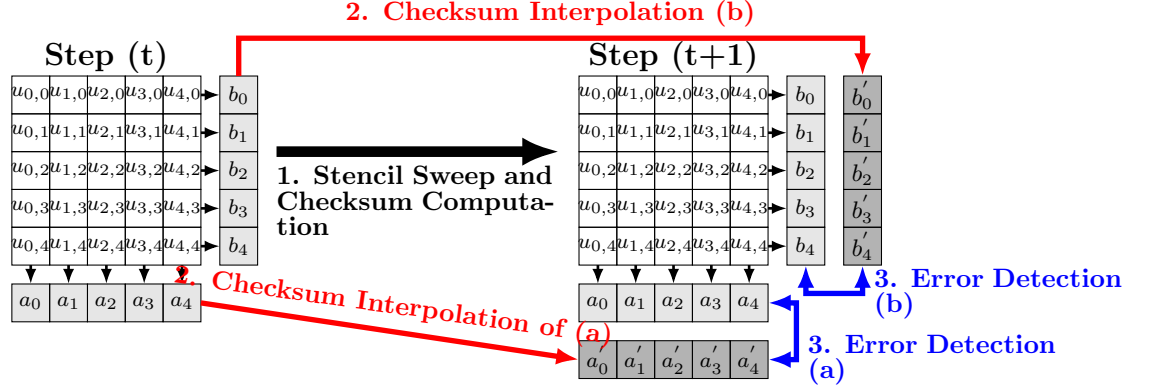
2. Checksum Interpolation (b)

Step (t)

| $u_{0,0}$ | $u_{1,0}$ | $u_{2,0}$ | $u_{3,0}$ | $u_{4,0}$ | $b_0$ |
|---|---|---|---|---|---|
| $u_{0,1}$ | $u_{1,1}$ | $u_{2,1}$ | $u_{3,1}$ | $u_{4,1}$ | $b_1$ |
| $u_{0,2}$ | $u_{1,2}$ | $u_{2,2}$ | $u_{3,2}$ | $u_{4,2}$ | $b_2$ |
| $u_{0,3}$ | $u_{1,3}$ | $u_{2,3}$ | $u_{3,3}$ | $u_{4,3}$ | $b_3$ |
| $u_{0,4}$ | $u_{1,4}$ | $u_{2,4}$ | $u_{3,4}$ | $u_{4,4}$ | $b_4$ |

| $a_0$ | $a_1$ | $a_2$ | $a_3$ | $a_4$ |
|---|---|---|---|---|

1. Stencil Sweep and Checksum Computation

2. Checksum Interpolation of (a)

Step (t+1)

| $u_{0,0}$ | $u_{1,0}$ | $u_{2,0}$ | $u_{3,0}$ | $u_{4,0}$ | $b_0$ | $b_0'$ |
|---|---|---|---|---|---|---|
| $u_{0,1}$ | $u_{1,1}$ | $u_{2,1}$ | $u_{3,1}$ | $u_{4,1}$ | $b_1$ | $b_1'$ |
| $u_{0,2}$ | $u_{1,2}$ | $u_{2,2}$ | $u_{3,2}$ | $u_{4,2}$ | $b_2$ | $b_2'$ |
| $u_{0,3}$ | $u_{1,3}$ | $u_{2,3}$ | $u_{3,3}$ | $u_{4,3}$ | $b_3$ | $b_3'$ |
| $u_{0,4}$ | $u_{1,4}$ | $u_{2,4}$ | $u_{3,4}$ | $u_{4,4}$ | $b_4$ | $b_4'$ |

| $a_0$ | $a_1$ | $a_2$ | $a_3$ | $a_4$ |
|---|---|---|---|---|

| $a_0'$ | $a_1'$ | $a_2'$ | $a_3'$ | $a_4'$ |
|---|---|---|---|---|

3. Error Detection (b)

3. Error Detection (a)